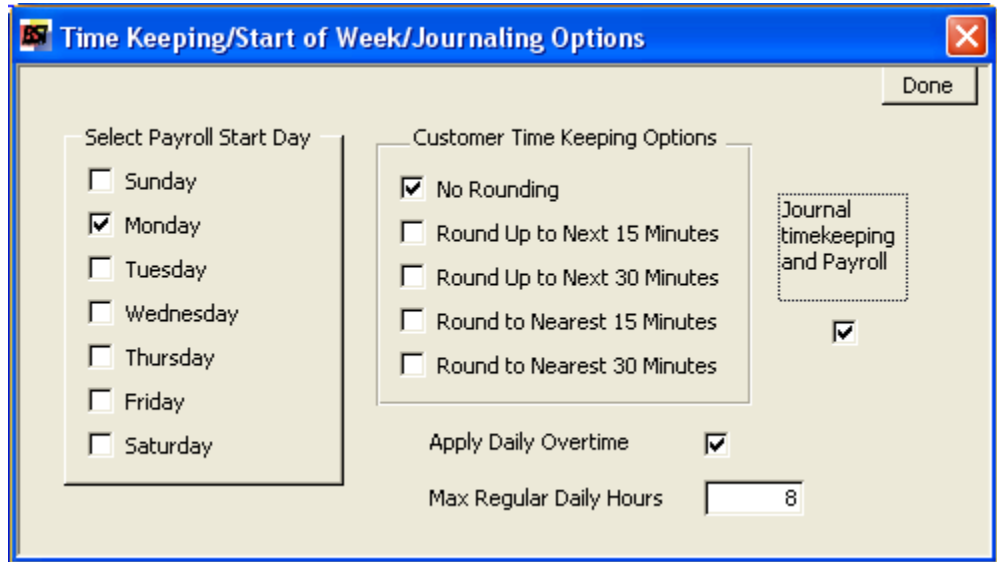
BSI Time Keeping/Start of Week/Journaling Options

Done

Select Payroll Start Day
Sunday
Monday
Tuesday
Wednesday
Thursday
Friday
Saturday

Customer Time Keeping Options
No Rounding
Round Up to Next 15 Minutes
Round Up to Next 30 Minutes
Round to Nearest 15 Minutes
Round to Nearest 30 Minutes

Journal timekeeping and Payroll

Apply Daily Overtime

Max Regular Daily Hours 8